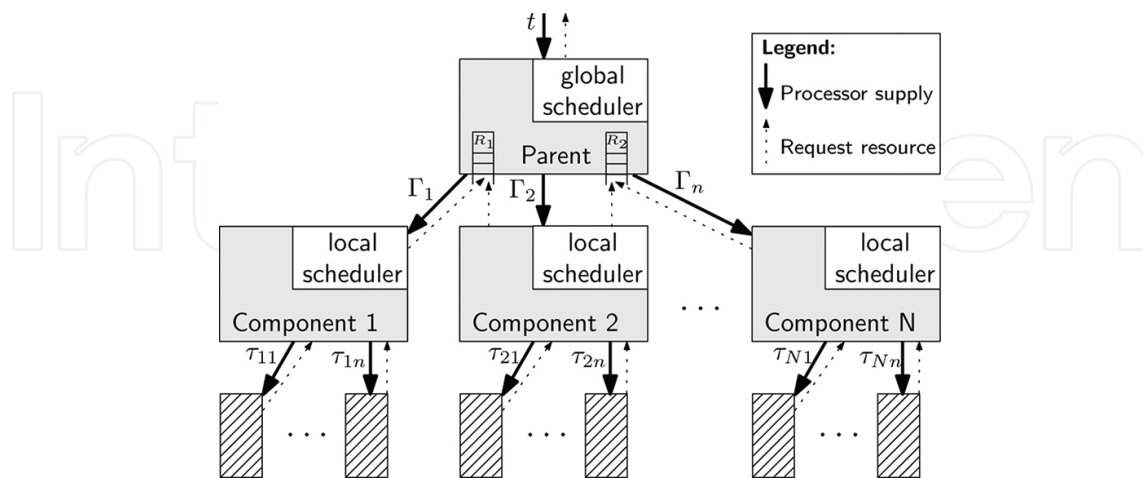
$t$

global scheduler

Parent

$R_1$

$R_2$

Legend:

Processor supply

Request resource

$\Gamma_1$

$\Gamma_2$

$\Gamma_n$

local scheduler

Component 1

local scheduler

Component 2

...

local scheduler

Component N

$\tau_{11}$

$\tau_{1n}$

$\tau_{21}$

$\tau_{2n}$

$\tau_{N1}$

$\tau_{Nn}$

...

...

...